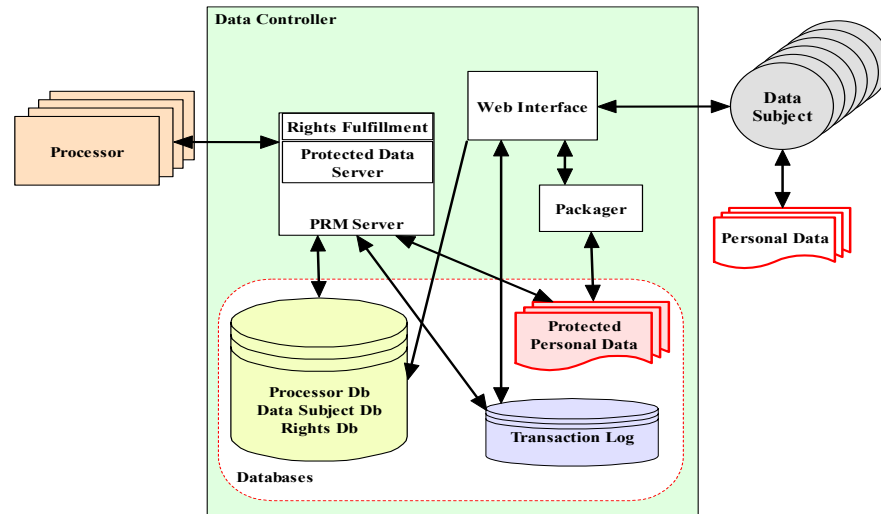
Data Controller

Processor

Rights Fulfillment

Protected Data Server

PRM Server

Web Interface

Packager

Data Subject

Personal Data

Protected Personal Data

Processor Db
Data Subject Db
Rights Db

Transaction Log

Databases